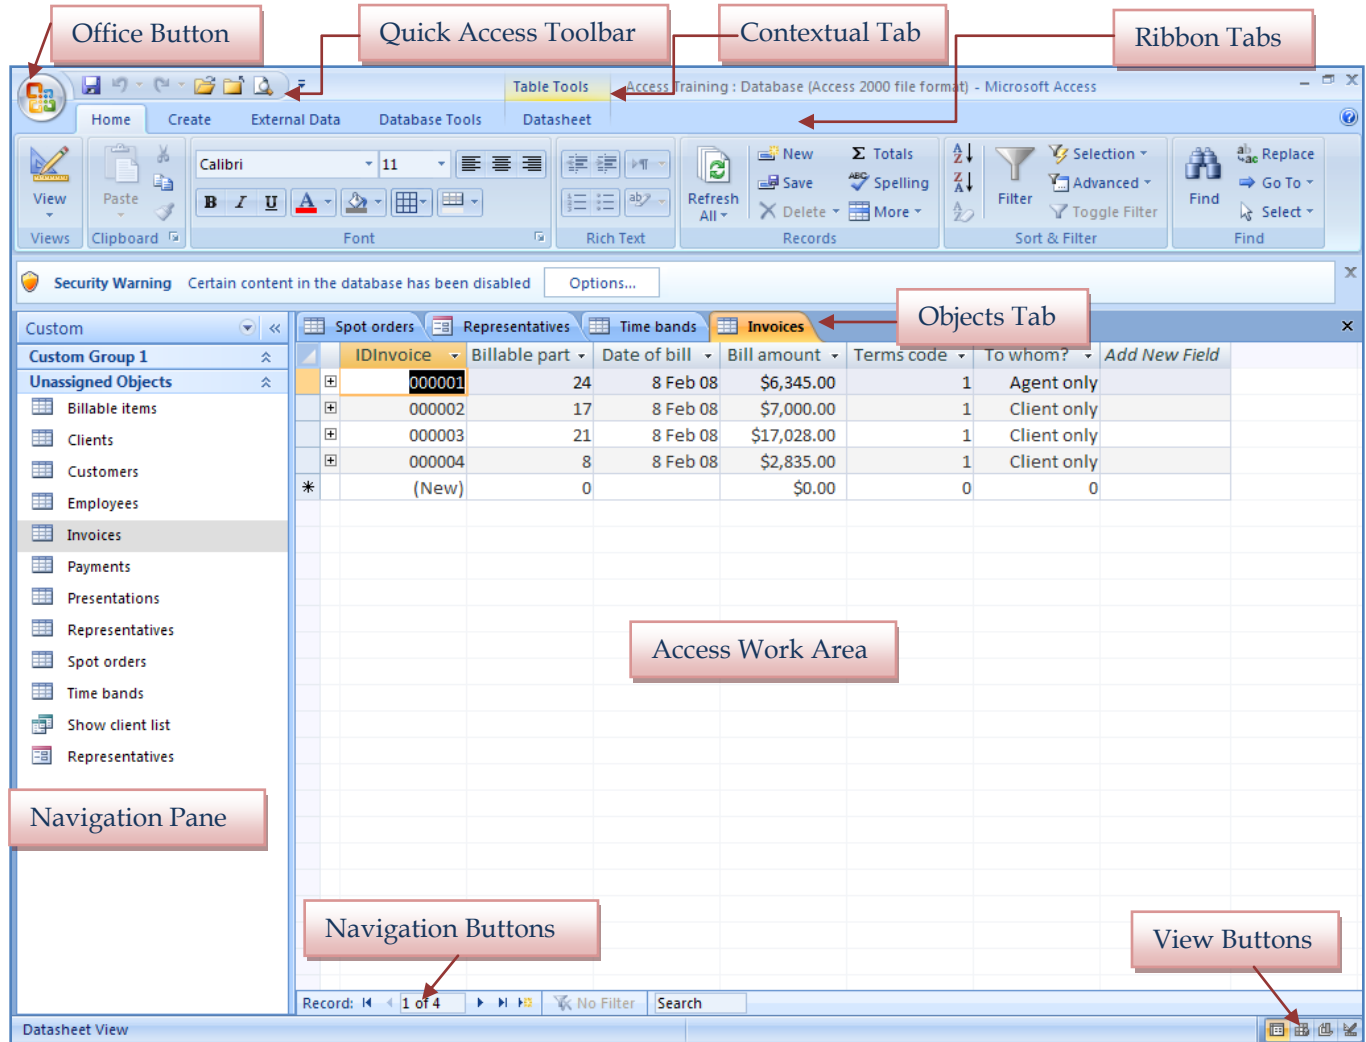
Office Button

Quick Access Toolbar

Contextual Tab

Ribbon Tabs

Table Tools

Access Training : Database (Access 2000 file format) - Microsoft Access

Home Create External Data Database Tools Datasheet

View

Views

Paste

Clipboard

Calibri 11

B I U A

Font

Rich Text

Refresh All

New Save Delete

Totals Spelling More

Records

Filter

Selection Advanced Toggle Filter

Sort & Filter

Find

Replace Go To Select

Find

Security Warning Certain content in the database has been disabled Options...

Custom

Custom Group 1

Unassigned Objects

Billable items

Clients

Customers

Employees

Invoices

Payments

Presentations

Representatives

Spot orders

Time bands

Show client list

Representatives

Spot orders Representatives Time bands Invoices

Objects Tab

| IDInvoice | Billable part | Date of bill | Bill amount | Terms code | To whom? | Add New Field |
|---|---|---|---|---|---|---|
| 000001 | 24 | 8 Feb 08 | \$6,345.00 | 1 | Agent only | |
| 000002 | 17 | 8 Feb 08 | \$7,000.00 | 1 | Client only | |
| 000003 | 21 | 8 Feb 08 | \$17,028.00 | 1 | Client only | |
| 000004 | 8 | 8 Feb 08 | \$2,835.00 | 1 | Client only | |
| (New) | 0 | | \$0.00 | 0 | 0 | |

Access Work Area

Navigation Pane

Navigation Buttons

View Buttons

Record: 1 of 4 No Filter Search

Datasheet View